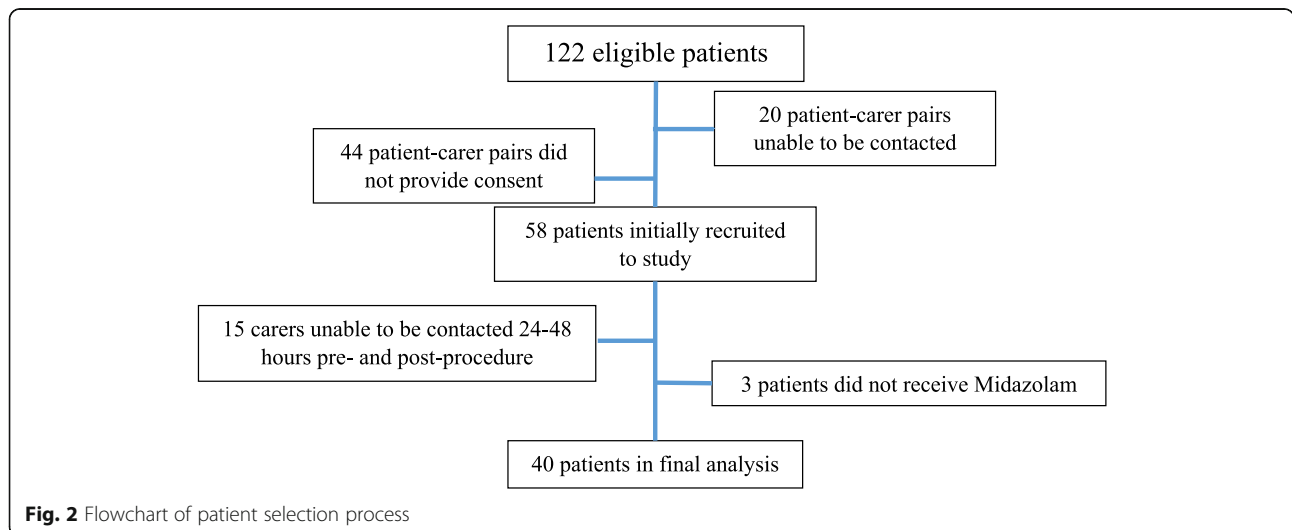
122 eligible patients

20 patient-carer pairs unable to be contacted

44 patient-carer pairs did not provide consent

58 patients initially recruited to study

15 carers unable to be contacted 24-48 hours pre- and post-procedure

3 patients did not receive Midazolam

40 patients in final analysis

Fig. 2 Flowchart of patient selection process